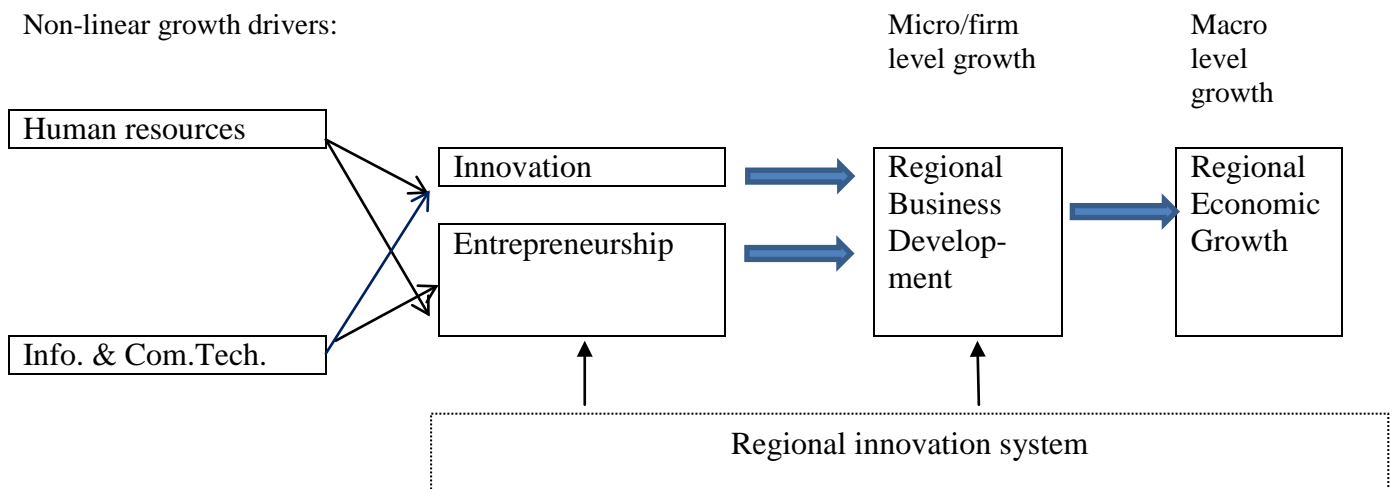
Non-linear growth drivers:

Micro/firm level growth

Macro level growth

Human resources

Info. & Com.Tech.

Innovation

Entrepreneurship

Regional Business Development

Regional Economic Growth

Regional innovation system